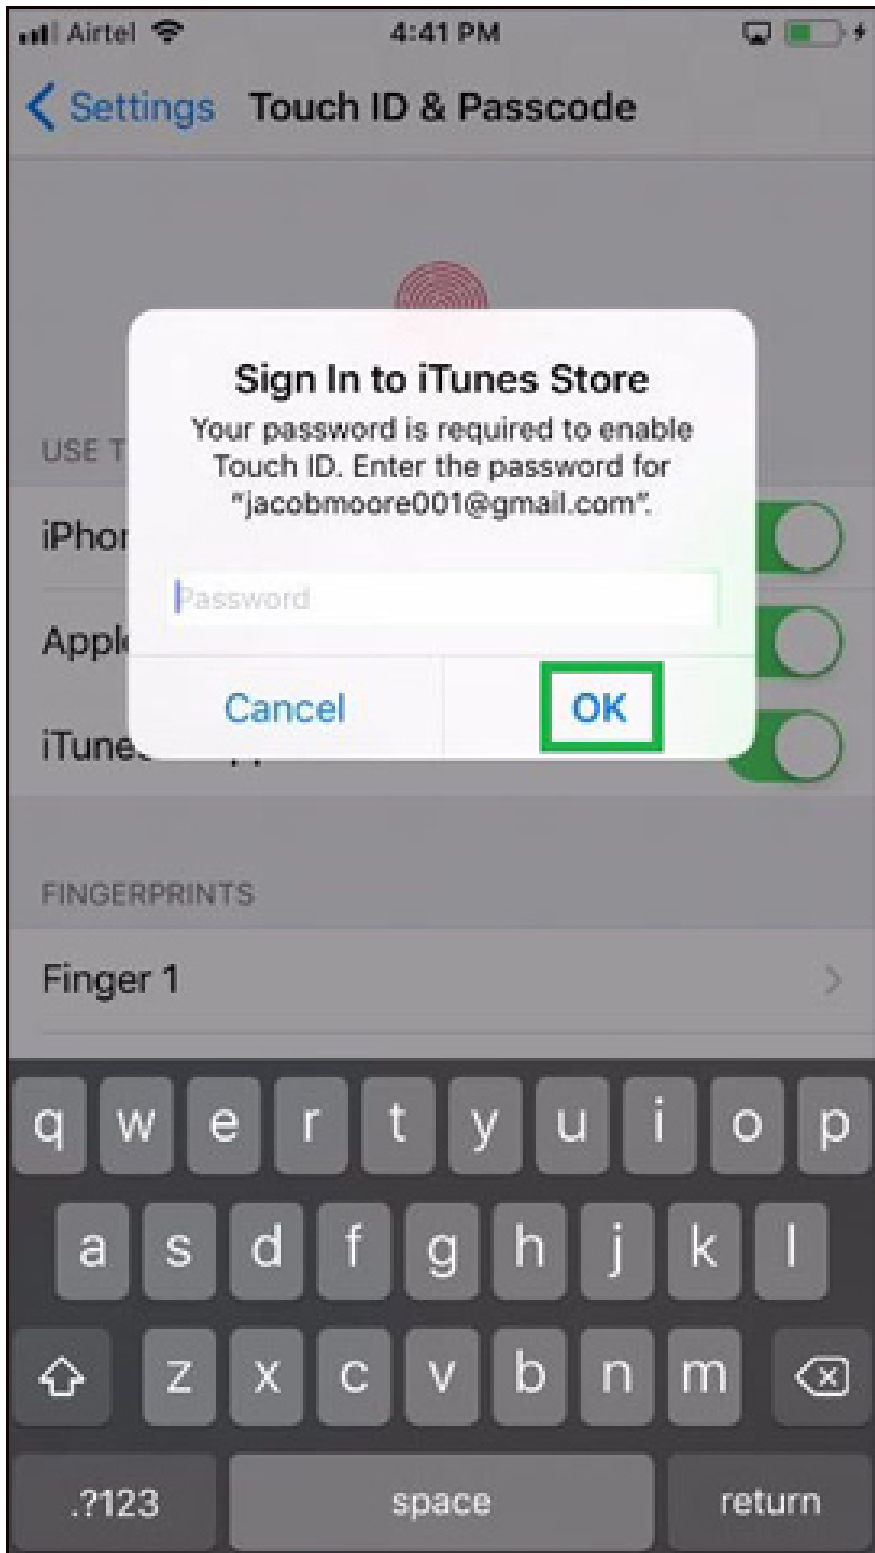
Airtel 4:41 PM

< Settings Touch ID & Passcode

USE T

iPhor

Appl

iTune

Sign In to iTunes Store

Your password is required to enable Touch ID. Enter the password for "jacobmoore001@gmail.com".

Password

Cancel OK

FINGERPRINTS

Finger 1

q w e r t y u i o p
a s d f g h j k l
z x c v b n m
.?123 space return